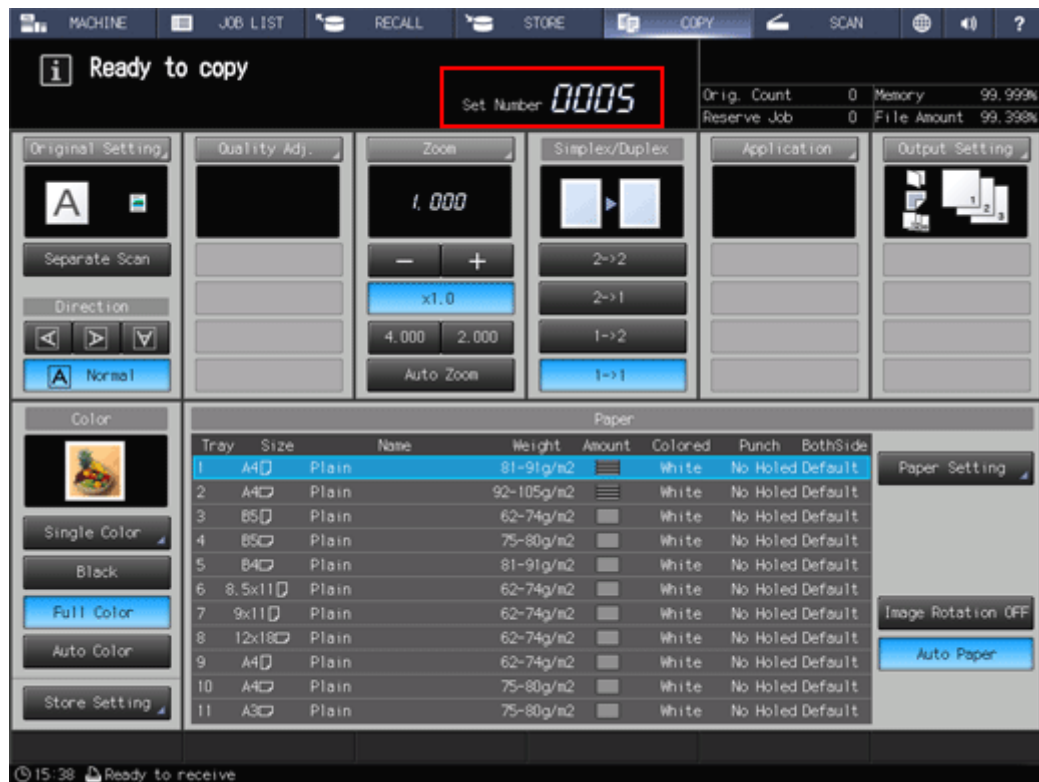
MACHINE JOB LIST RECALL STORE COPY SCAN ?

[i] Ready to copy

Set Number 0005

Orig. Count 0 Memory 99.999%
Reserve Job 0 File Amount 99.398%

Original Setting
A
Separate Scan
Direction
Normal

Quality Adj.

Zoom
1.000
−
+
x1.0
4.000
2.000
Auto Zoom

Simplex/Duplex
2->2
2->1
1->2
1->1

Application

Output Setting
1 2 3

Color
Single Color
Black
Full Color
Auto Color
Store Setting

Paper

| Tray | Size | Name | Weight | Amount | Colored | Punch | BothSide |
|---|---|---|---|---|---|---|---|
| 1 | A4 | Plain | 81-91g/m2 | | White | No Holed | Default |
| 2 | A4 | Plain | 92-105g/m2 | | White | No Holed | Default |
| 3 | B5 | Plain | 62-74g/m2 | | White | No Holed | Default |
| 4 | B5 | Plain | 75-80g/m2 | | White | No Holed | Default |
| 5 | B4 | Plain | 81-91g/m2 | | White | No Holed | Default |
| 6 | 8.5x11 | Plain | 62-74g/m2 | | White | No Holed | Default |
| 7 | 9x11 | Plain | 62-74g/m2 | | White | No Holed | Default |
| 8 | 12x18 | Plain | 62-74g/m2 | | White | No Holed | Default |
| 9 | A4 | Plain | 62-74g/m2 | | White | No Holed | Default |
| 10 | A4 | Plain | 75-80g/m2 | | White | No Holed | Default |
| 11 | A3 | Plain | 75-80g/m2 | | White | No Holed | Default |

Paper Setting
Image Rotation OFF
Auto Paper

15:38 Ready to receive